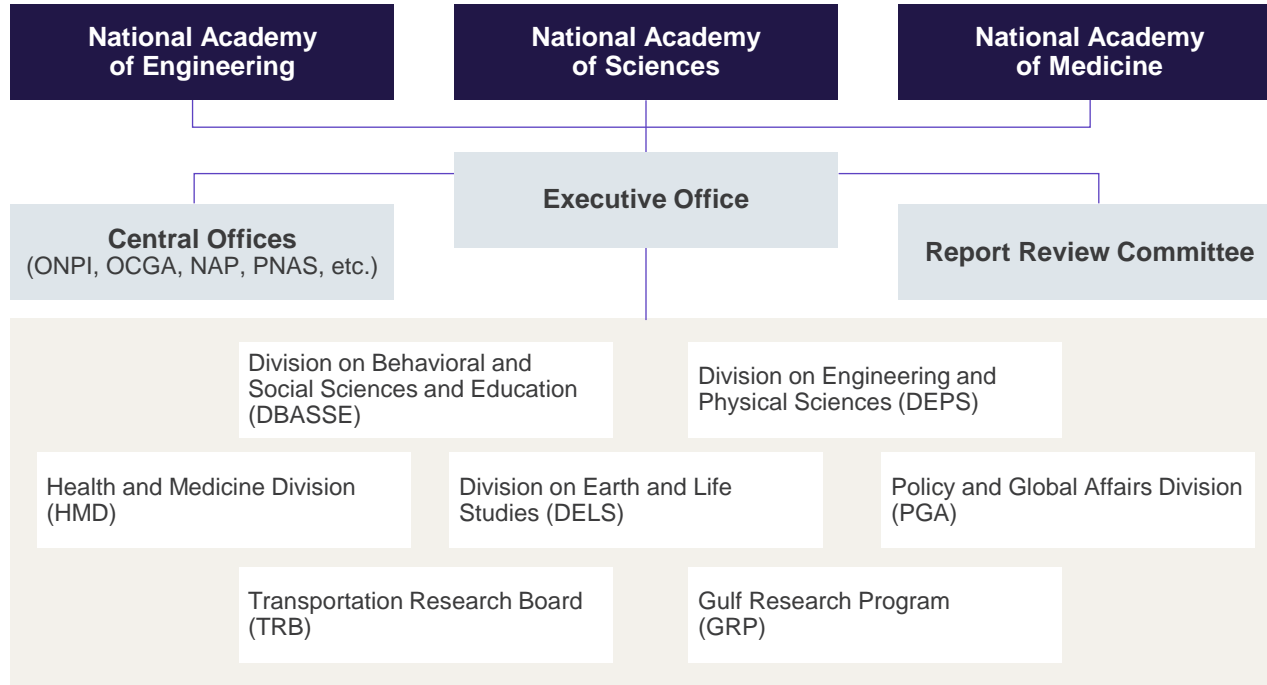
National Academy of Engineering

National Academy of Sciences

National Academy of Medicine

Executive Office

Central Offices
(ONPI, OCGA, NAP, PNAS, etc.)

Report Review Committee

Division on Behavioral and Social Sciences and Education (DBASSE)

Division on Engineering and Physical Sciences (DEPS)

Health and Medicine Division (HMD)

Division on Earth and Life Studies (DELS)

Policy and Global Affairs Division (PGA)

Transportation Research Board (TRB)

Gulf Research Program (GRP)